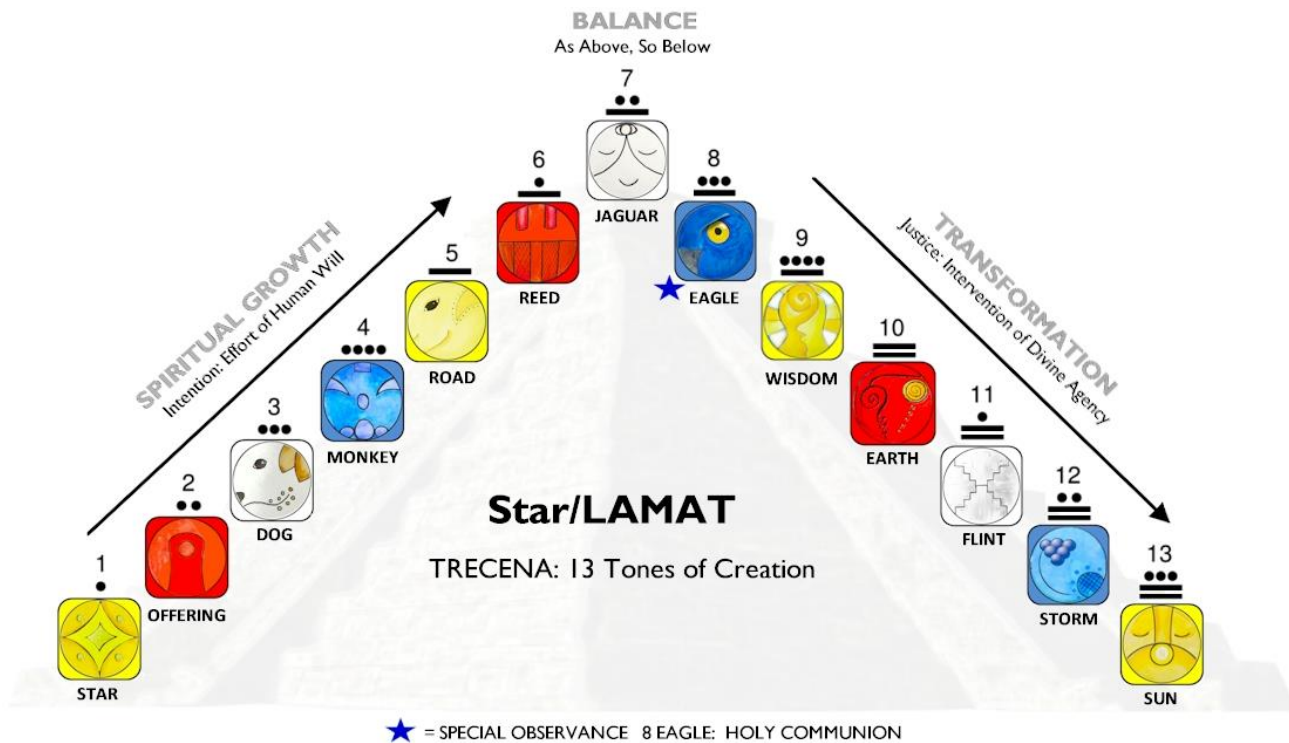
BALANCE
As Above, So Below

SPIRITUAL GROWTH
Intention: Effort of Human Will

TRANSFORMATION
Justice: Intervention of Divine Agency

1
STAR

2
OFFERING

3
DOG

4
MONKEY

5
ROAD

6
REED

7
JAGUAR

8
EAGLE

9
WISDOM

10
EARTH

11
FLINT

12
STORM

13
SUN

Star/LAMAT

TRECENA: 13 Tones of Creation

= SPECIAL OBSERVANCE 8 EAGLE: HOLY COMMUNION